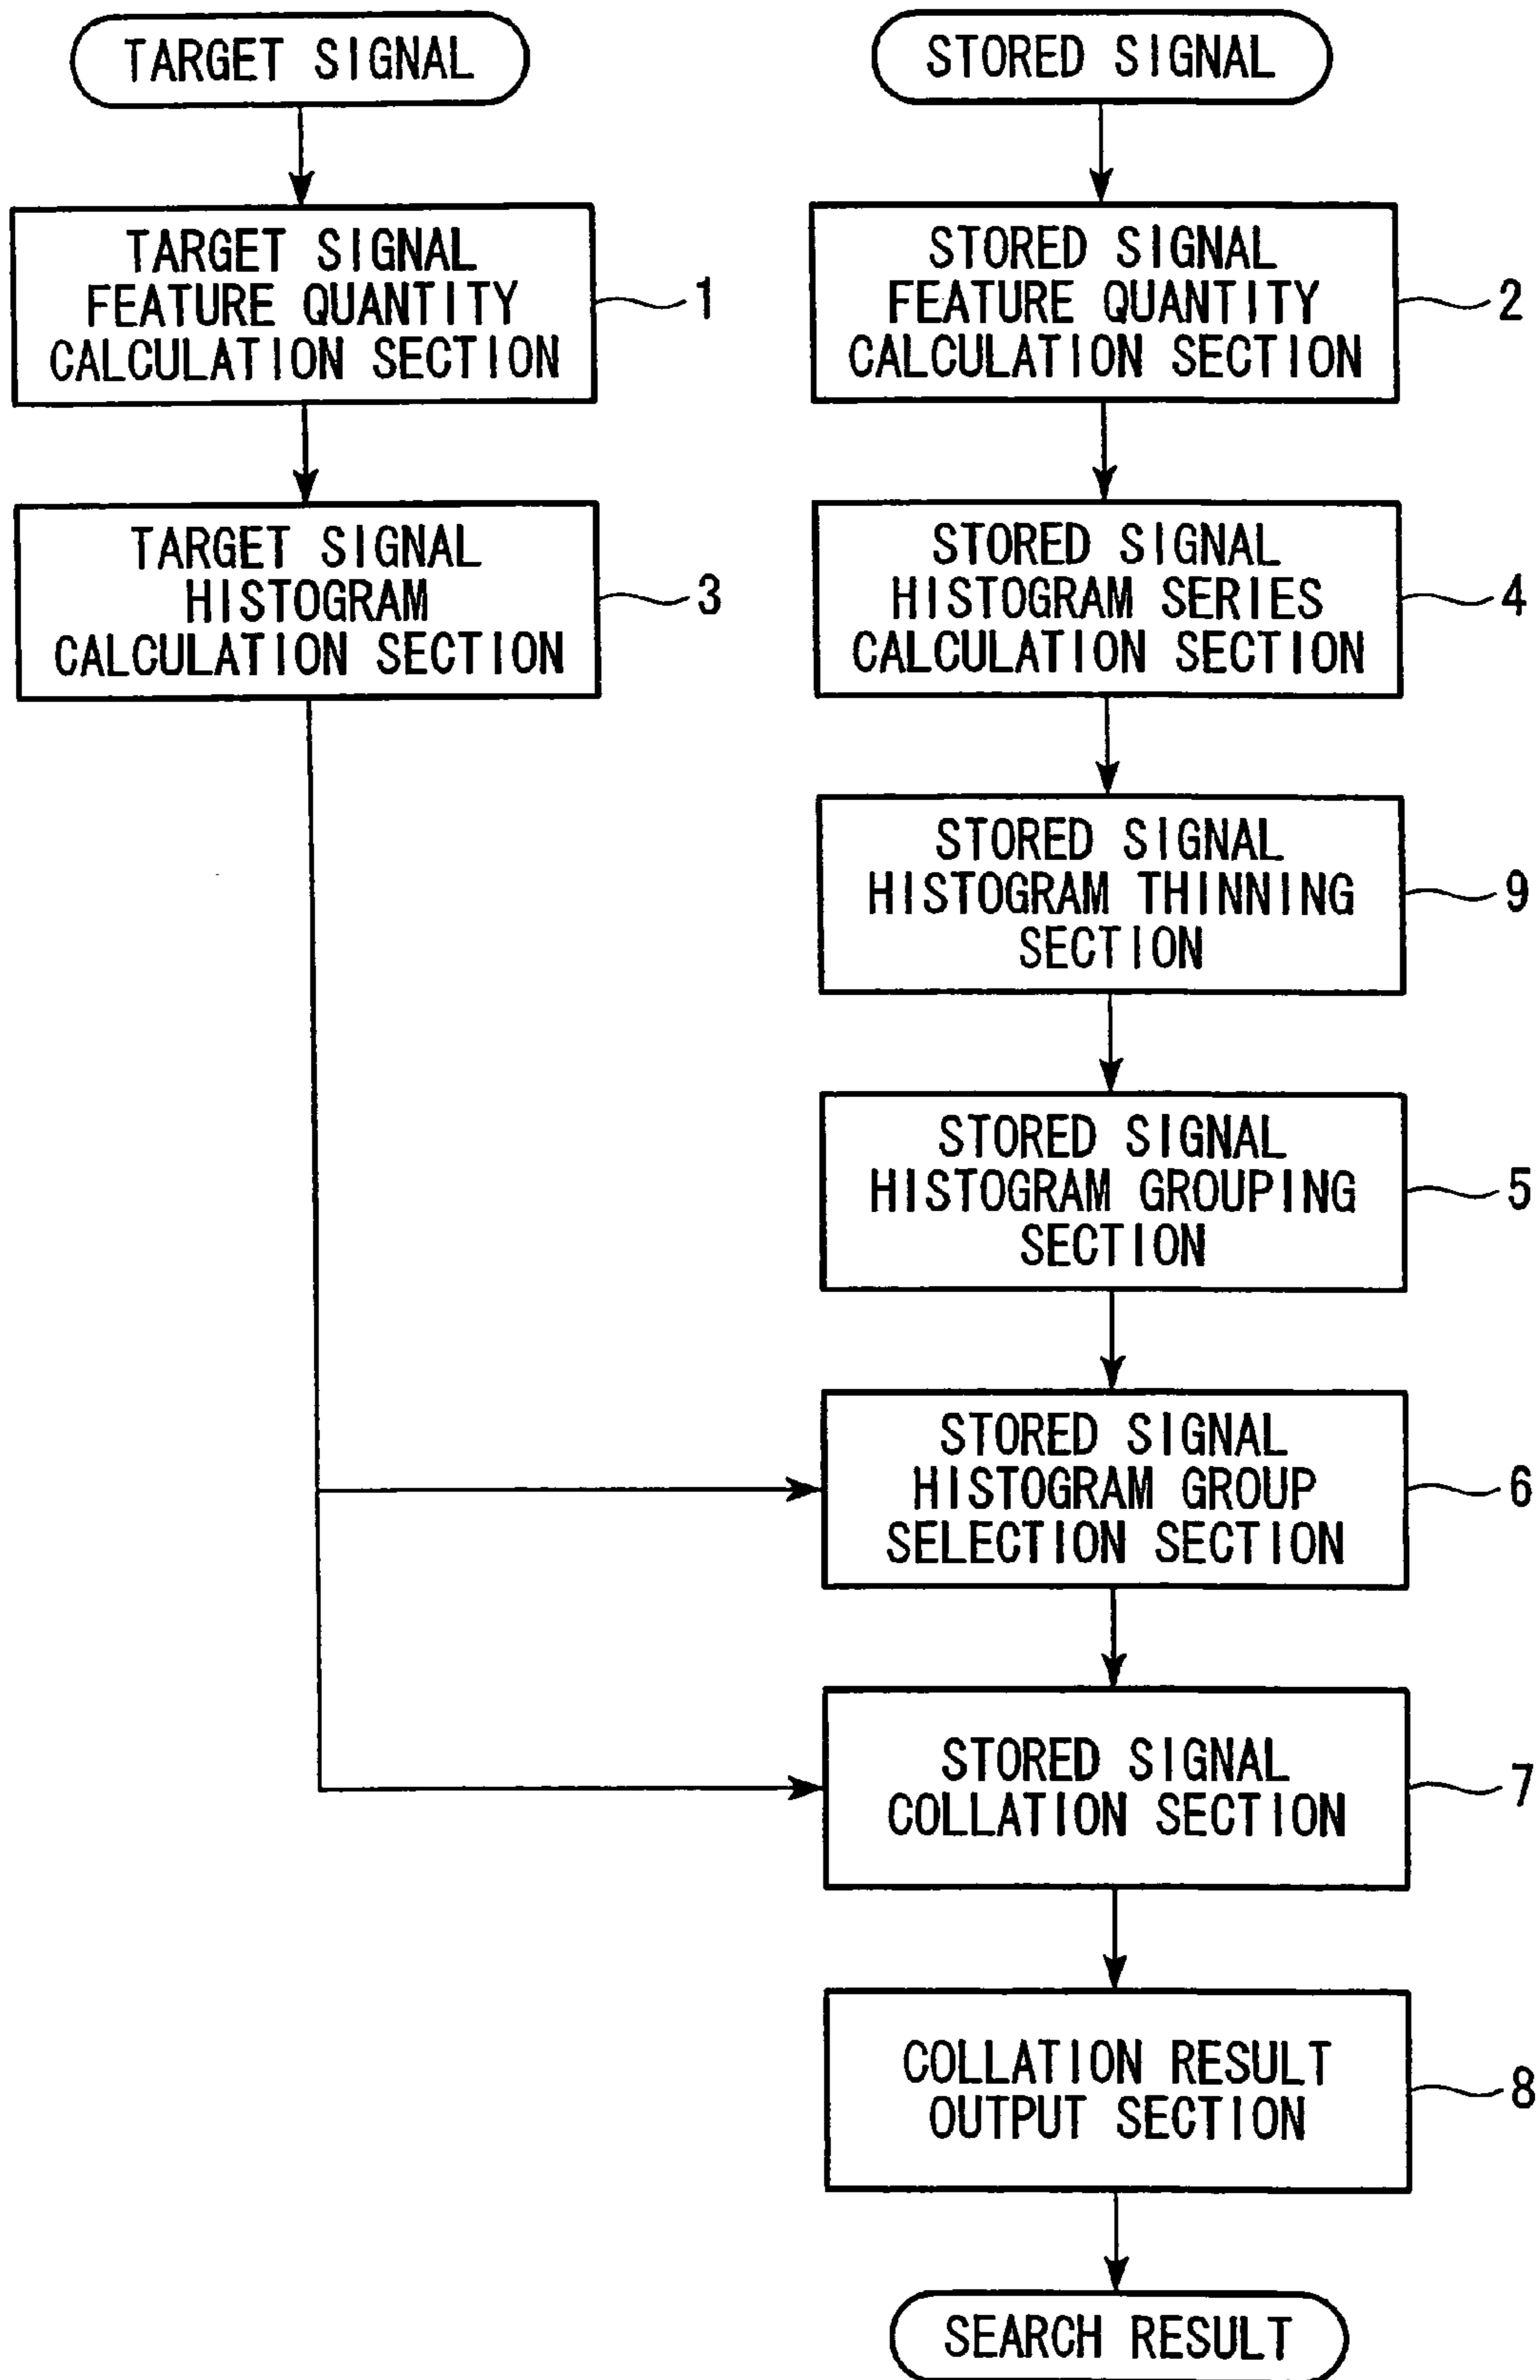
TARGET SIGNAL

STORED SIGNAL

TARGET SIGNAL FEATURE QUANTITY CALCULATION SECTION

1

STORED SIGNAL FEATURE QUANTITY CALCULATION SECTION

2

TARGET SIGNAL HISTOGRAM CALCULATION SECTION

3

STORED SIGNAL HISTOGRAM SERIES CALCULATION SECTION

4

STORED SIGNAL HISTOGRAM THINNING SECTION

9

STORED SIGNAL HISTOGRAM GROUPING SECTION

5

STORED SIGNAL HISTOGRAM GROUP SELECTION SECTION

6

STORED SIGNAL COLLATION SECTION

7

COLLATION RESULT OUTPUT SECTION

8

SEARCH RESULT